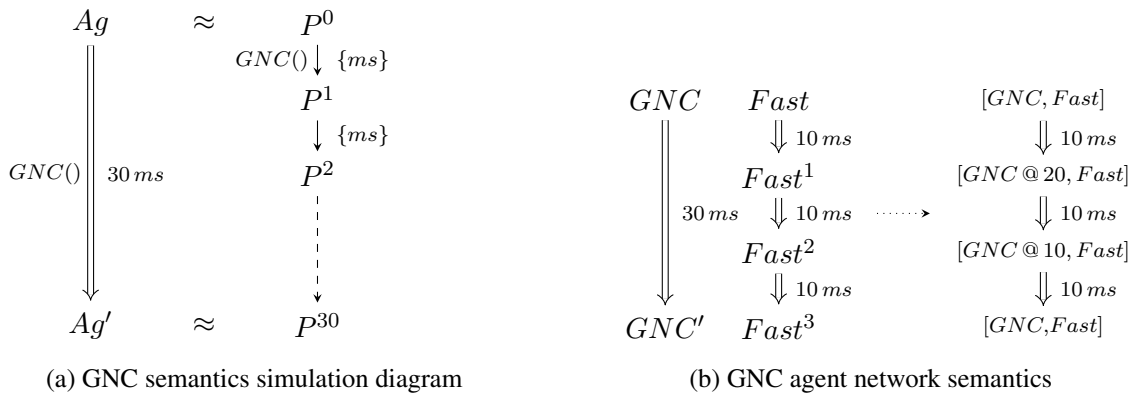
$Ag$ $\approx$ $P^0$

$GNC()$ $\{ms\}$

$P^1$

$\{ms\}$

$GNC()$ $30\,ms$ $P^2$

$Ag'$ $\approx$ $P^{30}$

(a) GNC semantics simulation diagram

$GNC$ $Fast$ $[GNC, Fast]$

$10\,ms$ $10\,ms$

$Fast^1$ $[GNC\,@\,20, Fast]$

$30\,ms$ $10\,ms$ $10\,ms$

$Fast^2$ $[GNC\,@\,10, Fast]$

$10\,ms$ $10\,ms$

$GNC'$ $Fast^3$ $[GNC, Fast]$

(b) GNC agent network semantics